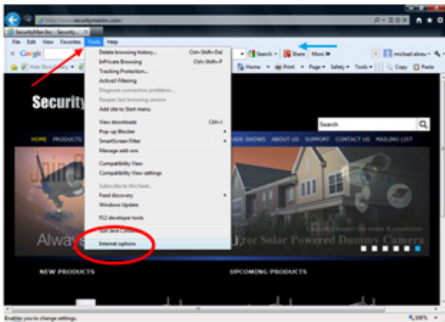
http://www.securitymanmo.com/

SecurityMan Inc. - Securit...

File Edit View Favorites Tools Help

Google

Delete browsing history... Ctrl+Shift+Del
InPrivate Browsing Ctrl+Shift+P
Tracking Protection...
ActiveX Filtering
Diagnose connection problems...
Reopen last browsing session
Add site to Start menu

View downloads Ctrl+J
Pop-up Blocker
SmartScreen Filter
Manage add-ons

Compatibility View
Compatibility View settings

Subscribe to this feed...
Feed discovery
Windows Update

F12 developer tools

Sun Java Console

Internet options

Search Share More

michael abreu

Home Print Page Safety Tools

Copy Paste

Security

HOME PRODUCTS

TRADE SHOWS ABOUT US SUPPORT CONTACT US MAILING LIST

Search

Alway

Free Solar Powered Dummy Camera

NEW PRODUCTS

UPCOMING PRODUCTS

Enables you to change settings.

100%